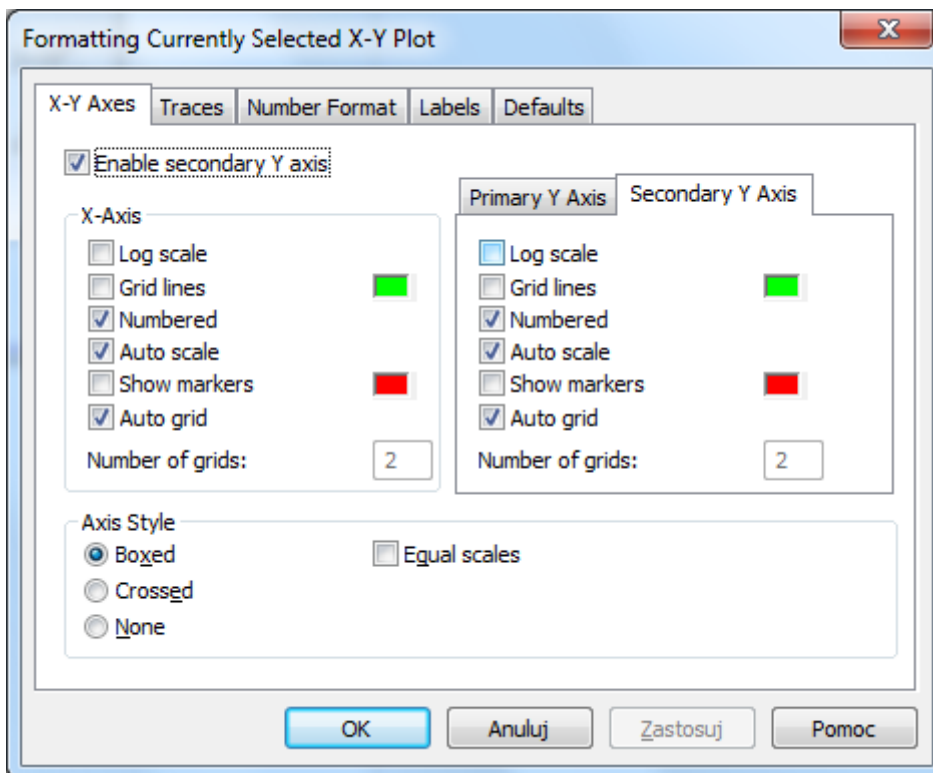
Formatting Currently Selected X-Y Plot

X-Y Axes | Traces | Number Format | Labels | Defaults

Enable secondary Y axis

X-Axis
Log scale
Grid lines
Numbered
Auto scale
Show markers
Auto grid
Number of grids: 2

Primary Y Axis | Secondary Y Axis
Log scale
Grid lines
Numbered
Auto scale
Show markers
Auto grid
Number of grids: 2

Axis Style
Boxed
Crossed
None
Equal scales

OK | Anuluj | Zastosuj | Pomoc